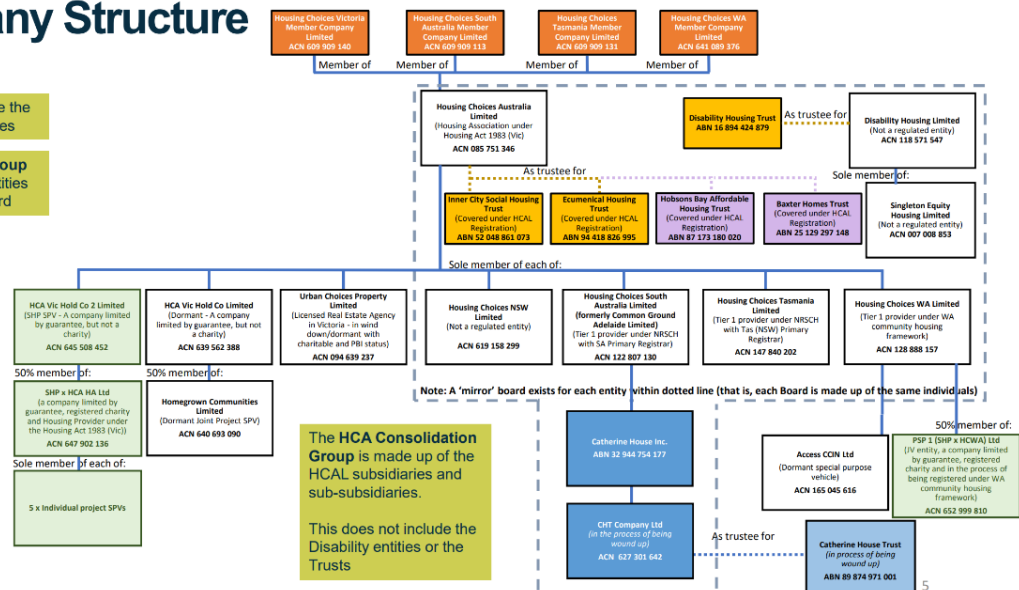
any Structure

e the
es

oup
ities
rd

Housing Choices Victoria Member Company Limited
ACN 609 909 140

Housing Choices South Australia Member Company Limited
ACN 609 909 113

Housing Choices Tasmania Member Company Limited
ACN 609 909 131

Housing Choices WA Member Company Limited
ACN 641 089 376

Member of
Member of
Member of
Member of

Housing Choices Australia Limited
(Housing Association under Housing Act 1983 (Vic)
ACN 085 751 346

Disability Housing Trust
ABN 16 894 424 879

As trustee for

Disability Housing Limited
(Not a regulated entity)
ACN 118 571 547

As trustee for

Sole member of:

Inner City Social Housing Trust
(Covered under HCAL Registration)
ABN 52 048 861 073

Ecumenical Housing Trust
(Covered under HCAL Registration)
ABN 94 418 826 995

Hobsons Bay Affordable Housing Trust
(Covered under HCAL Registration)
ABN 87 173 180 020

Baxter Homes Trust
(Covered under HCAL Registration)
ABN 25 129 297 148

Singleton Equity Housing Limited
(Not a regulated entity)
ACN 007 008 853

Sole member of each of:

HCA Vic Hold Co 2 Limited
(SHP SPV - A company limited by guarantee, but not a charity)
ACN 645 508 452

HCA Vic Hold Co Limited
(Dormant - A company limited by guarantee, but not a charity)
ACN 639 562 388

Urban Choices Property Limited
(Licensed Real Estate Agency in Victoria - in wind down/dormant with charitable and PBI status)
ACN 094 639 237

Housing Choices NSW Limited
(Not a regulated entity)
ACN 619 158 299

Housing Choices South Australia Limited
(formerly Common Ground Adelaide Limited)
(Tier 1 provider under NRSCH with SA Primary Registrar)
ACN 122 807 130

Housing Choices Tasmania Limited
(Tier 1 provider under NRSCH with Tas (NSW) Primary Registrar)
ACN 147 840 202

Housing Choices WA Limited
(Tier 1 provider under WA community housing framework)
ACN 128 888 157

50% member of:

SHP x HCA HA Ltd
(a company limited by guarantee, registered charity and Housing Provider under the Housing Act 1983 (Vic))
ACN 647 902 136

50% member of:

Homegrown Communities Limited
(Dormant Joint Project SPV)
ACN 640 693 090

Note: A 'mirror' board exists for each entity within dotted line (that is, each Board is made up of the same individuals)

Sole member of each of:

5 x Individual project SPVs

The HCA Consolidation Group is made up of the HCAL subsidiaries and sub-subsidiaries.

This does not include the Disability entities or the Trusts

Catherine House Inc.
ABN 32 944 754 177

CHT Company Ltd
(in the process of being wound up)
ACN 627 301 642

As trustee for

Catherine House Trust
(in process of being wound up)
ABN 89 874 971 001

Access CCIN Ltd
(Dormant special purpose vehicle)
ACN 165 045 616

50% member of:

PSP 1 (SHP x HCWA) Ltd
(JV entity, a company limited by guarantee, registered charity and in the process of being registered under WA community housing framework)
ACN 652 999 810

5